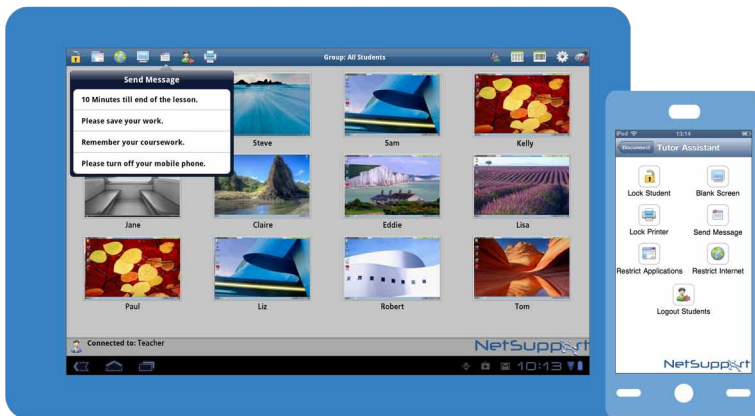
Group: All Students

Send Message

10 Minutes till end of the lesson.

Please save your work.

Remember your coursework.

Please turn off your mobile phone.

Steve

Sam

Kelly

Jane

Claire

Eddie

Lisa

Paul

Liz

Robert

Tom

Connected to: Teacher

NetSupport

10:13

iPod

13:14

Disconnect

Tutor Assistant

Lock Student

Blank Screen

Lock Printer

Send Message

Restrict Applications

Restrict Internet

Logout Students

NetSupport